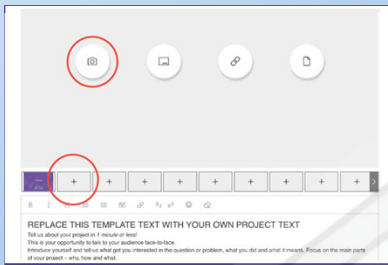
+ + + + + + + + + +

B I U

REPLACE THIS TEMPLATE TEXT WITH YOUR OWN PROJECT TEXT

Tell us about your project in 1 minute or less!
This is your opportunity to talk to your audience face-to-face.
Introduce yourself and tell us what got you interested in the question or problem, what you did and what it means. Focus on the main parts of your project – why, how and what.